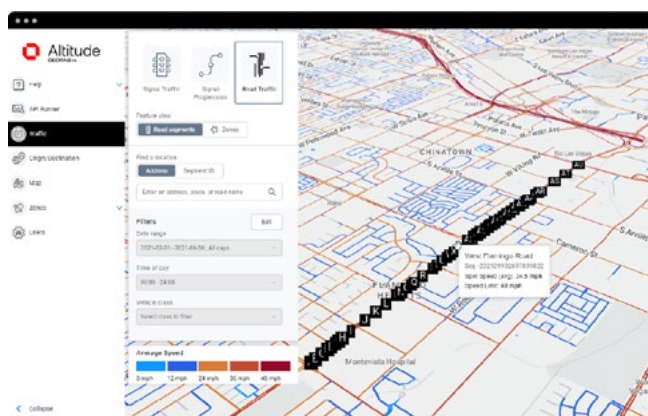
Altitude
GEOMATIA

Help
API Runner
Traffic
Origin/Destination
Map
Zones
Users

Signal Traffic
Signal Progression
Road Traffic

Feature view
Road segments
Zones

Find a location
Address
Segment ID
Enter an address, place, or road name

Filters
Edit
Date range
2021-03-01 - 2021-04-30, All days
Time of day
00:00 - 24:00
Vehicle class
Select class to filter

Average Speed
0 mph
12 mph
24 mph
36 mph
48 mph

Collapse

CHINATOWN
W Viking Rd
Cameron St
S Arville
Montevista Hospital

West Flamingo Road
Seg: 23210193097799822
Spd Speed (avg): 34.9 mph
Speed Limit: 40 mph

A
B
C
D
E
F
G
H
I
J
K
L
M
N
O
P
Q
R
AA
AB
AC
AD
AE
AF
AG
AH